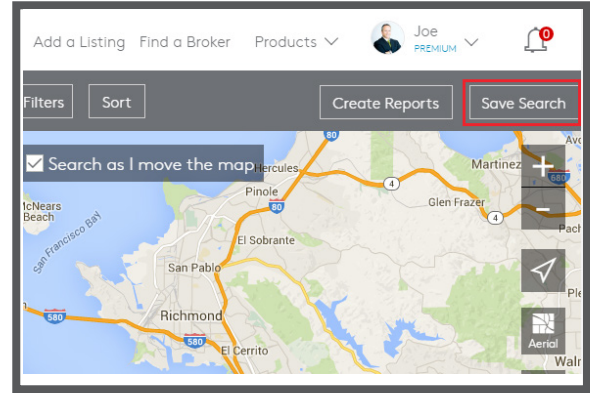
Add a Listing Find a Broker Products Joe PREMIUM 0

Filters Sort Create Reports Save Search

Search as I move the map

+
−

Aerial

Hercules
Martinez
Avo
580
Pinole
4
Glen Frazer
80
4
Pach
McNears Beach
San Francisco Bay
El Sobrante
San Pablo
Ple
580
Richmond
580
El Cerrito
Walr